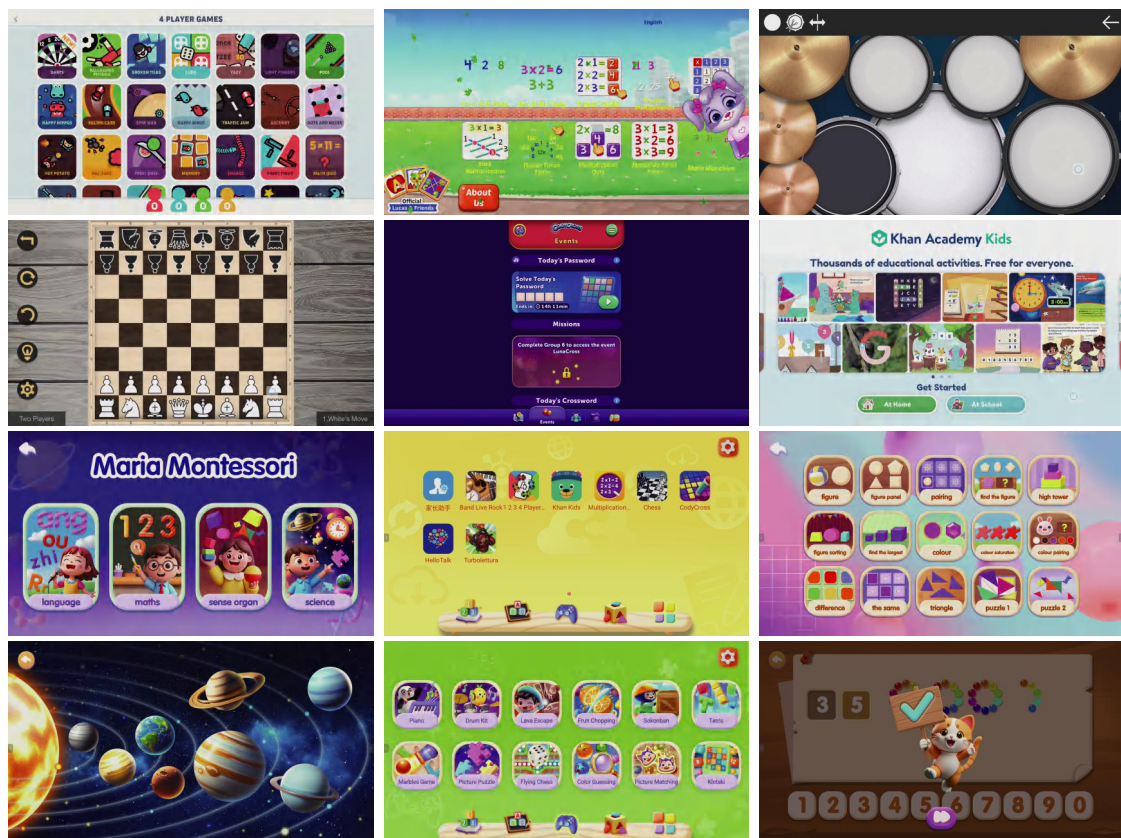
4 PLAYER GAMES

DARTS

BROKEN TILES

LUDO

TAXI

POOL

HAPPY SNAKES

RACING CARS

TRAFFIC JAM

SUMO

HOT POTATO

MEMORY

MATH QUIZ

$5 \times 11 =$

English

$4^2$ 8

$3 \times 2 = 6$

$3 + 3$

$2 \times 1 = 2$

$2 \times 2 = 4$

$2 \times 3 = 6$

$3 \times 1 = 3$

$2 \times 4 = 8$

$3 \times 1 = 3$

$3 \times 2 = 6$

$3 \times 3 = 9$

About Us

Official Lucas & Friends

Two Players

1.White's Move

Events

Today's Password

Solve Today's Password

Missions

Complete Group 6 to access the event LunaCross

Today's Crossword

Events

Khan Academy Kids

Thousands of educational activities. Free for everyone.

Get Started

At Home

At School

Maria Montessori

ang

ou

zhi

123

language

maths

sense organ

science

家长助手

Band Live Rock 1 2 3 4 Player...

Khan Kids

Multiplication...

Chess

CodyCross

HelloTalk

Turboletture

figure

figure panel

pairing

find the figure

high tower

figure sorting

find the longest

colour

colour saturation

colour pairing

difference

the same

triangle

puzzle 1

puzzle 2

Piano

Drum Kit

Lava Escape

Fruit Chopping

Sokoban

Tetris

Marbles Game

Picture Puzzle

Flying Chess

Color Guessing

Picture Matching

Klotski

3 5

1 2 3 4 5 6 7 8 9 0